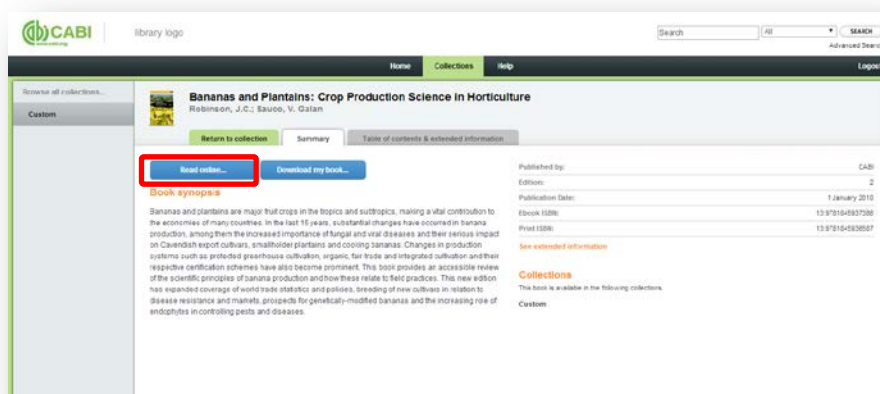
CABI
cabi.org

library logo

Search | All | SEARCH
Advanced Search

Home | Collections | Help | Logout

Browse all collections...
Custom

Bananas and Plantains: Crop Production Science in Horticulture
Robinson, J.C.; Sauco, V. Galan

Return to collection | Summary | Table of contents & extended information

Read online... | Download my book...

Book synopsis

Bananas and plantains are major fruit crops in the tropics and subtropics, making a vital contribution to the economies of many countries. In the last 15 years, substantial changes have occurred in banana production, among them the increased importance of fungal and viral diseases and their serious impact on Cavendish export cultivars, smallholder plantains and cooking bananas. Changes in production systems such as protected greenhouse cultivation, organic, fair trade and integrated cultivation and their respective certification schemes have also become prominent. This book provides an accessible review of the scientific principles of banana production and how these relate to field practices. This new edition has expanded coverage of world trade statistics and policies, breeding of new cultivars in relation to disease resistance and markets, prospects for genetically-modified bananas and the increasing role of endophytes in controlling pests and diseases.

| | |
|---|---|
| Published by: | CABI |
| Edition: | 2 |
| Publication Date: | 1 January 2010 |
| Ebook ISBN: | 13:9781845937588 |
| Print ISBN: | 13:9781845936587 |

See extended information

Collections
This book is available in the following collections
Custom